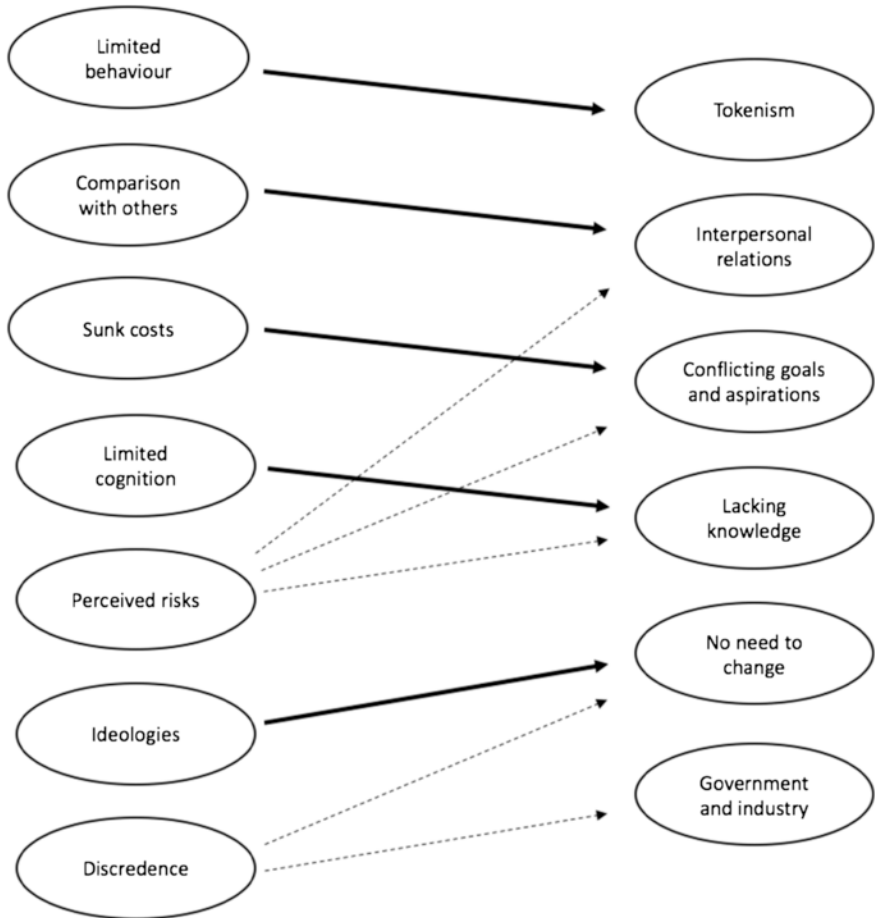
Limited behaviour

Comparison with others

Sunk costs

Limited cognition

Perceived risks

Ideologies

Discredence

Tokenism

Interpersonal relations

Conflicting goals and aspirations

Lacking knowledge

No need to change

Government and industry